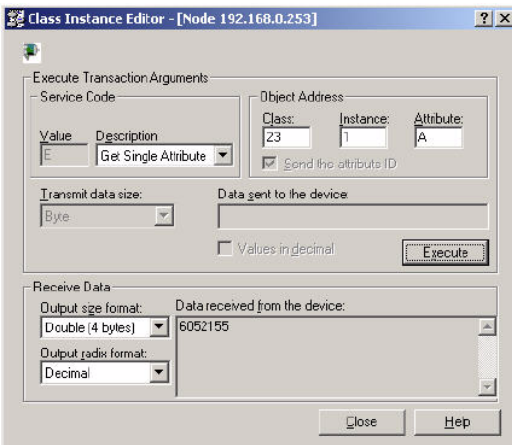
Class Instance Editor - [Node 192.168.0.253]

?

X

Execute Transaction Arguments

Service Code

Value

Description

E

Get Single Attribute

Object Address

Class:

Instance:

Attribute:

23

1

A

Send the attribute ID

Transmit data size:

Byte

Data sent to the device:

Values in decimal

Execute

Receive Data

Output size format:

Double (4 bytes)

Output radix format:

Decimal

Data received from the device:

6052155

Close

Help